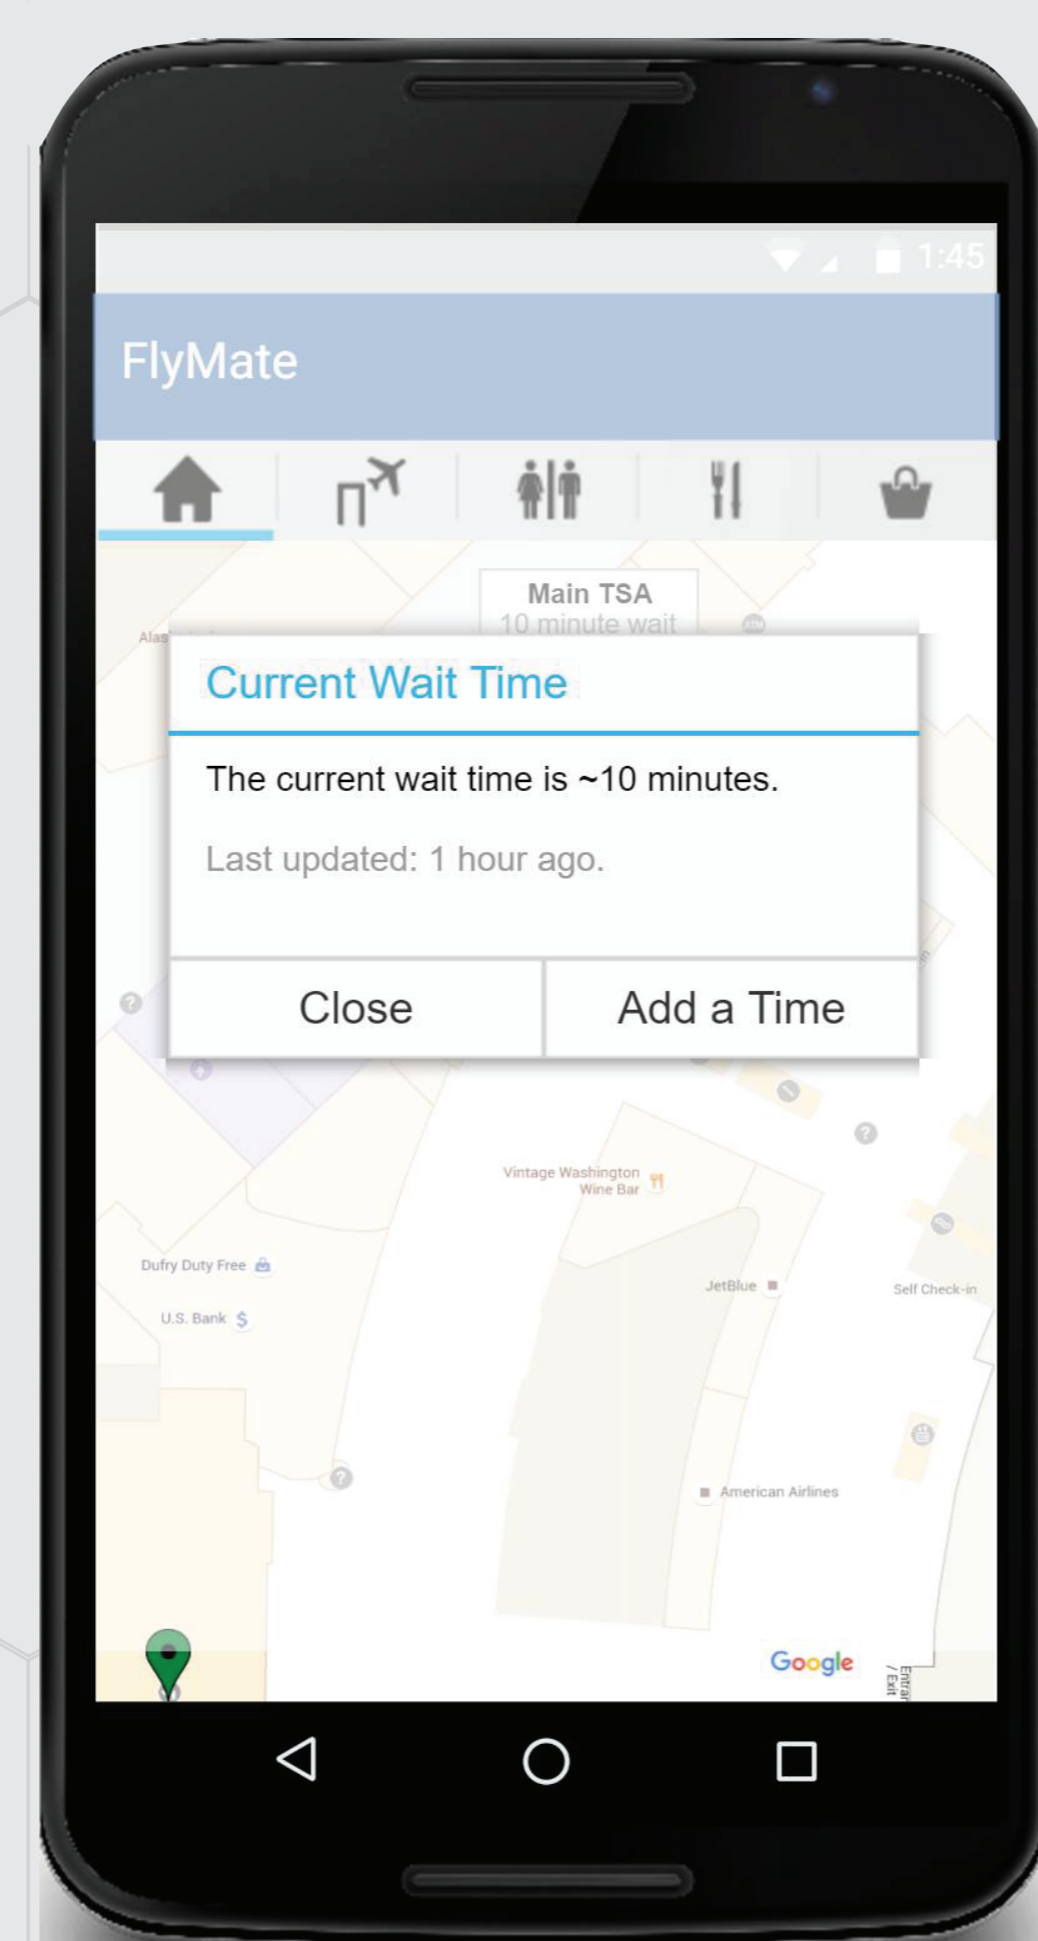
1:45

FlyMate

Main TSA
10 minute wait

Alas

Current Wait Time

The current wait time is ~10 minutes.

Last updated: 1 hour ago.

Close

Add a Time

Vintage Washington Wine Bar

Dufry Duty Free

U.S. Bank

JetBlue

Self Check-in

American Airlines

Google

Entrar / Exit